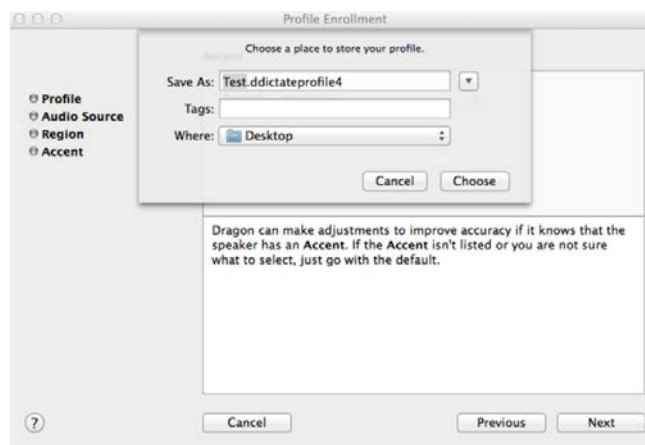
Profile Enrollment

Choose a place to store your profile.

Save As: Test.ddictateprofile4

Tags:

Where: Desktop

Cancel Choose

Profile
Audio Source
Region
Accent

Dragon can make adjustments to improve accuracy if it knows that the speaker has an Accent. If the Accent isn't listed or you are not sure what to select, just go with the default.

?

Cancel

Previous

Next